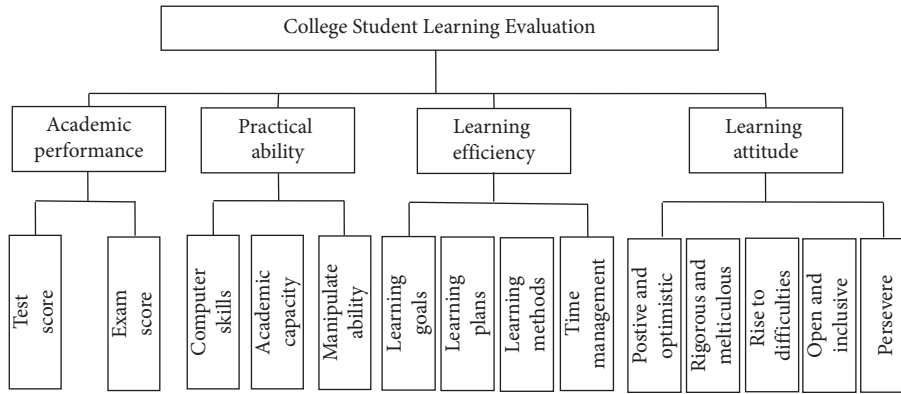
College Student Learning Evaluation

Academic performance

Practical ability

Learning efficiency

Learning attitude

Test score

Exam score

Computer skills

Academic capacity

Manipulate ability

Learning goals

Learning plans

Learning methods

Time management

Postive and optimistic

Rigorous and melticulous

Rise to difficulties

Open and inclusive

Persevere